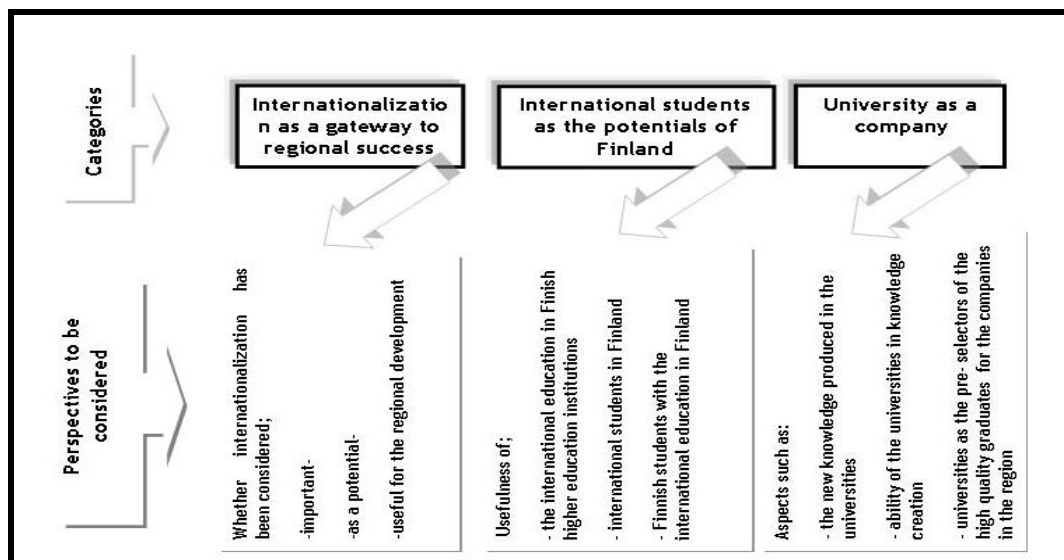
Categories

Internationalization as a gateway to regional success

International students as the potentials of Finland

University as a company

Perspectives to be considered

Whether internationalization has been considered;

-important-

-as a potential-

-useful for the regional development

Usefulness of;

- the international education in Finnish higher education institutions

- international students in Finland

- Finnish students with the international education in Finland

Aspects such as:

- the new knowledge produced in the universities

- ability of the universities in knowledge creation

- universities as the pre- selectors of the high quality graduates for the companies in the region